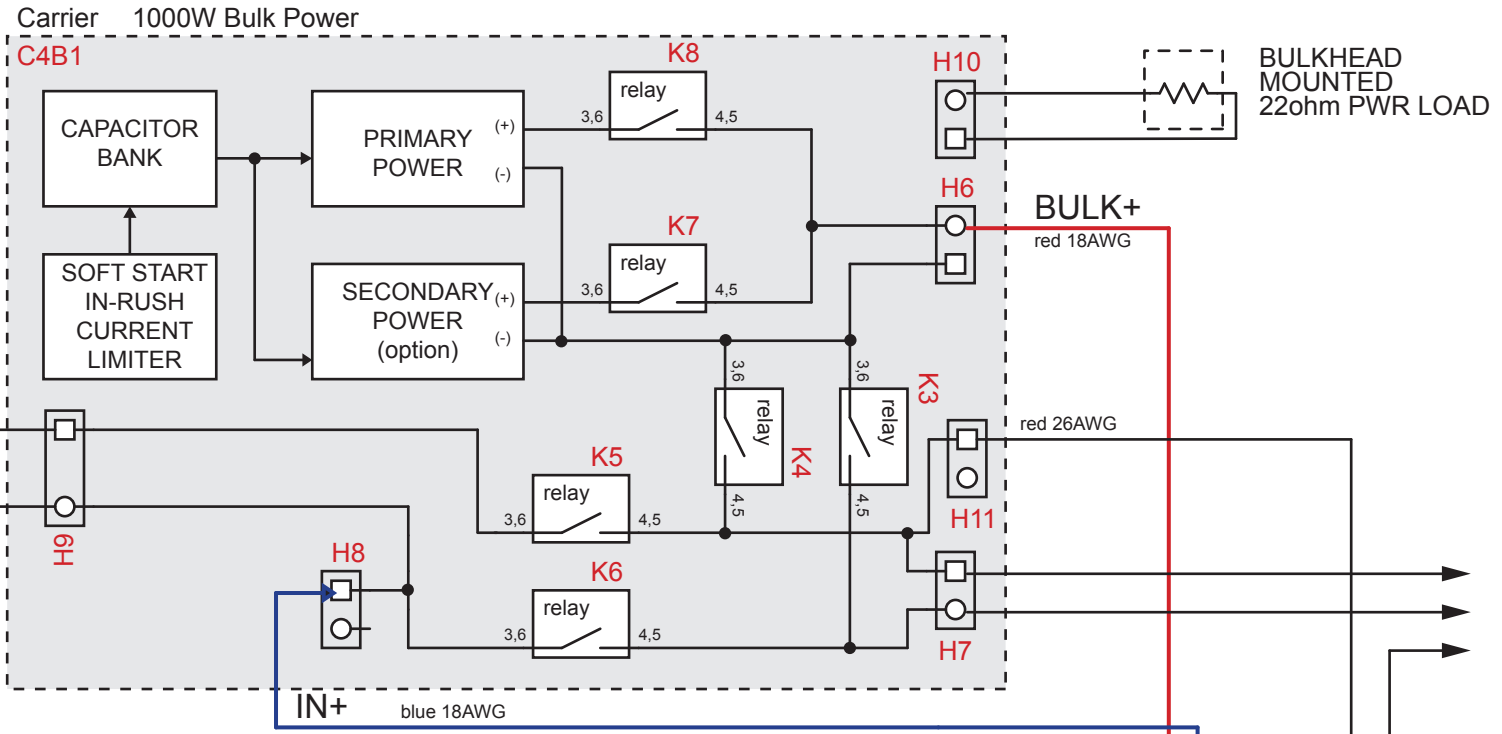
Carrier 1000W Bulk Power

C4B1

CAPACITOR BANK

SOFT START IN-RUSH CURRENT LIMITER

PRIMARY POWER
(+)
(-)

SECONDARY POWER (option)
(+)
(-)

K8
relay
3,6
4,5

K7
relay
3,6
4,5

H10

BULKHEAD MOUNTED 22ohm PWR LOAD

H6

BULK+
red 18AWG

3,6
relay
4,5
K4

3,6
relay
4,5
K3

red 26AWG

H11

H9

K5
relay
3,6
4,5

H8

K6
relay
3,6
4,5

H7

IN+
blue 18AWG